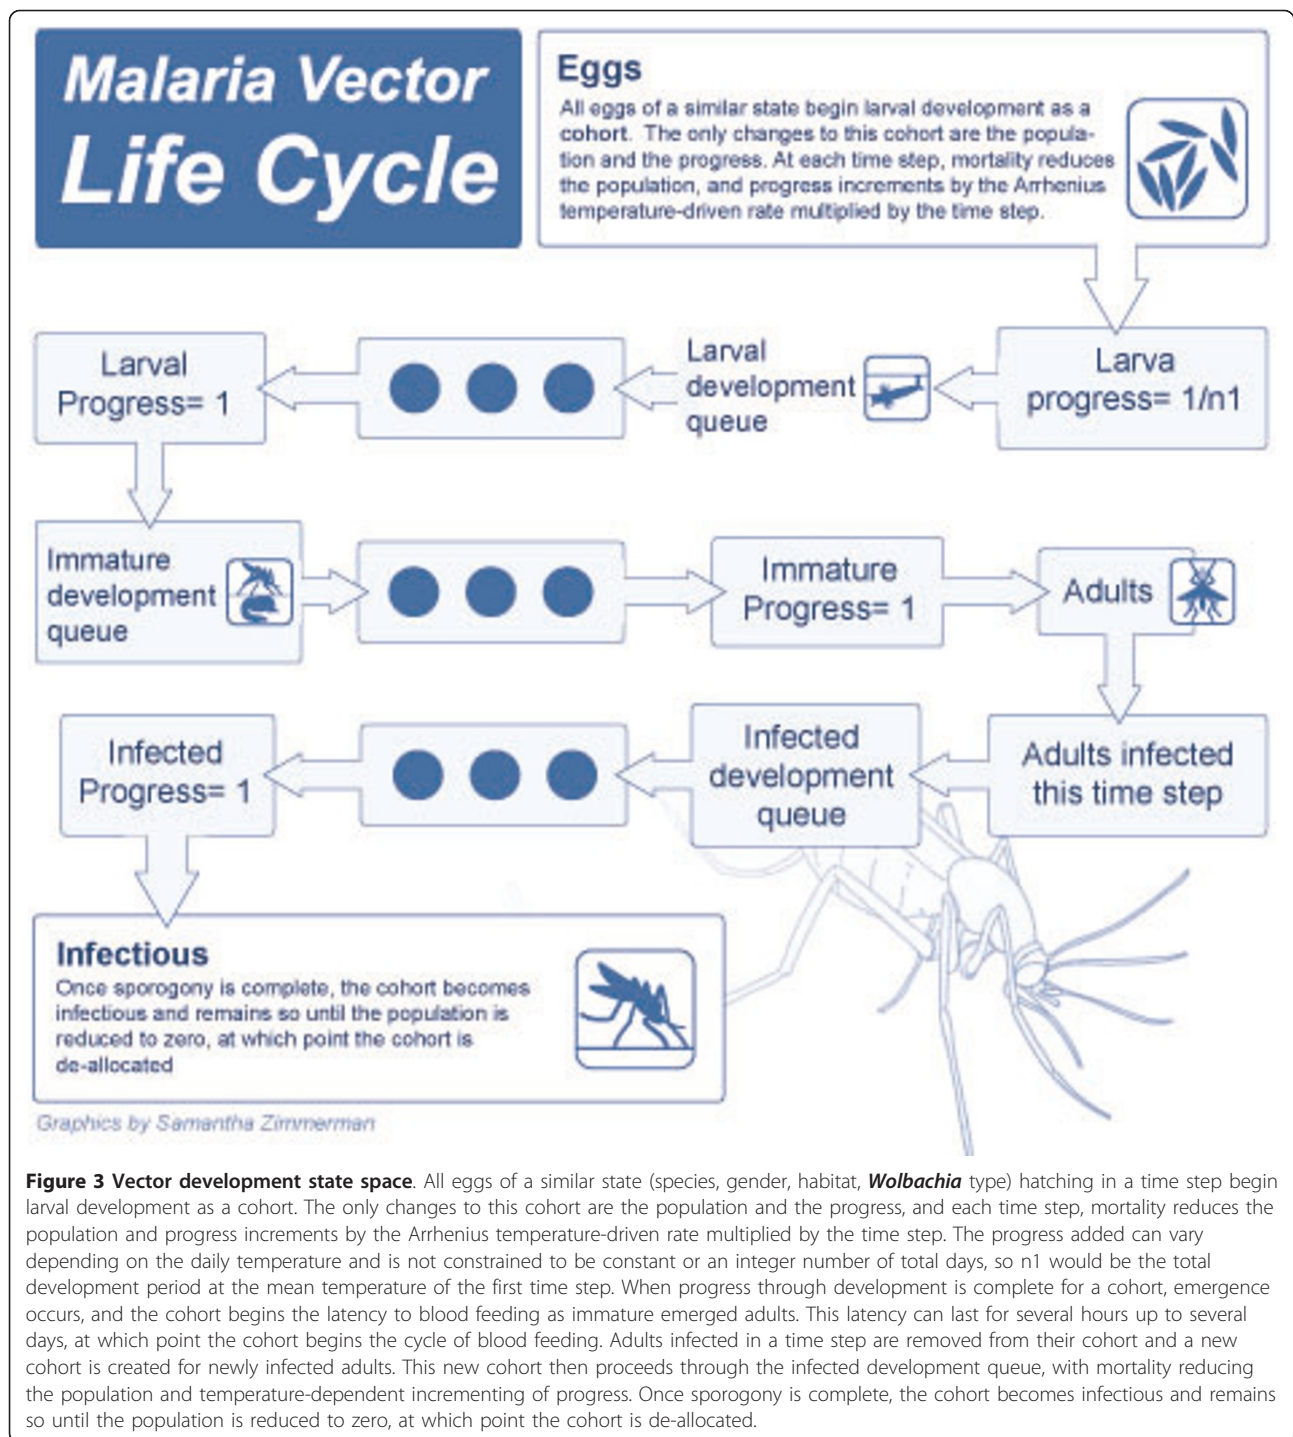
Malaria Vector Life Cycle

Eggs
All eggs of a similar state begin larval development as a cohort. The only changes to this cohort are the population and the progress. At each time step, mortality reduces the population, and progress increments by the Arrhenius temperature-driven rate multiplied by the time step.

Larva progress= 1/n1

Larval development queue

Larval Progress= 1

Immature development queue

Immature Progress= 1

Adults

Adults infected this time step

Infected development queue

Infected Progress= 1

Infectious
Once sporogony is complete, the cohort becomes infectious and remains so until the population is reduced to zero, at which point the cohort is de-allocated

Graphics by Samantha Zimmerman

**Figure 3 Vector development state space**. All eggs of a similar state (species, gender, habitat, ***Wolbachia*** type) hatching in a time step begin larval development as a cohort. The only changes to this cohort are the population and the progress, and each time step, mortality reduces the population and progress increments by the Arrhenius temperature-driven rate multiplied by the time step. The progress added can vary depending on the daily temperature and is not constrained to be constant or an integer number of total days, so n1 would be the total development period at the mean temperature of the first time step. When progress through development is complete for a cohort, emergence occurs, and the cohort begins the latency to blood feeding as immature emerged adults. This latency can last for several hours up to several days, at which point the cohort begins the cycle of blood feeding. Adults infected in a time step are removed from their cohort and a new cohort is created for newly infected adults. This new cohort then proceeds through the infected development queue, with mortality reducing the population and temperature-dependent incrementing of progress. Once sporogony is complete, the cohort becomes infectious and remains so until the population is reduced to zero, at which point the cohort is de-allocated.